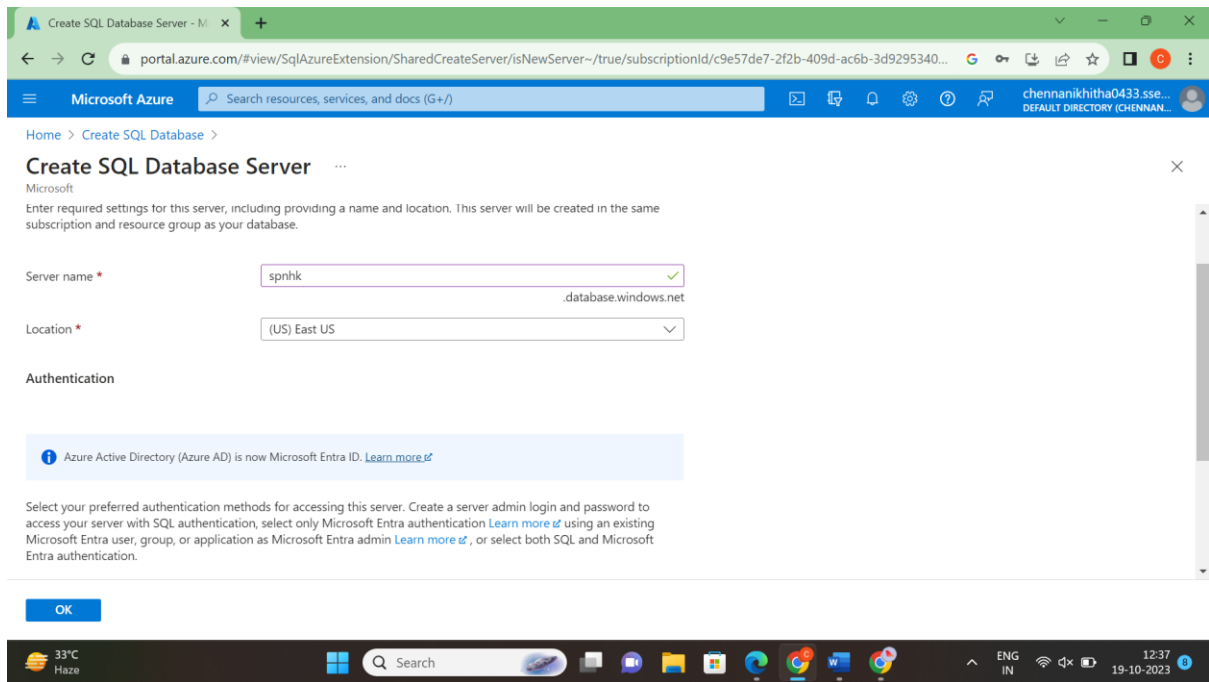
Create SQL Database Server - M ×
+
portal.azure.com/#view/SqlAzureExtension/SharedCreateServer/isNewServer~/true/subscriptionId/c9e57de7-2f2b-409d-ac6b-3d9295340...
Microsoft Azure
Search resources, services, and docs (G+/)
chennanikhitha0433.sse...
DEFAULT DIRECTORY (CHENNAN...

Home > Create SQL Database >

Create SQL Database Server ...
Microsoft

Enter required settings for this server, including providing a name and location. This server will be created in the same subscription and resource group as your database.

Server name *
spnhk
.database.windows.net

Location *
(US) East US

Authentication

Azure Active Directory (Azure AD) is now Microsoft Entra ID. Learn more

Select your preferred authentication methods for accessing this server. Create a server admin login and password to access your server with SQL authentication, select only Microsoft Entra authentication Learn more using an existing Microsoft Entra user, group, or application as Microsoft Entra admin Learn more, or select both SQL and Microsoft Entra authentication.

OK

33°C
Haze
Search
ENG
IN
12:37
19-10-2023
8